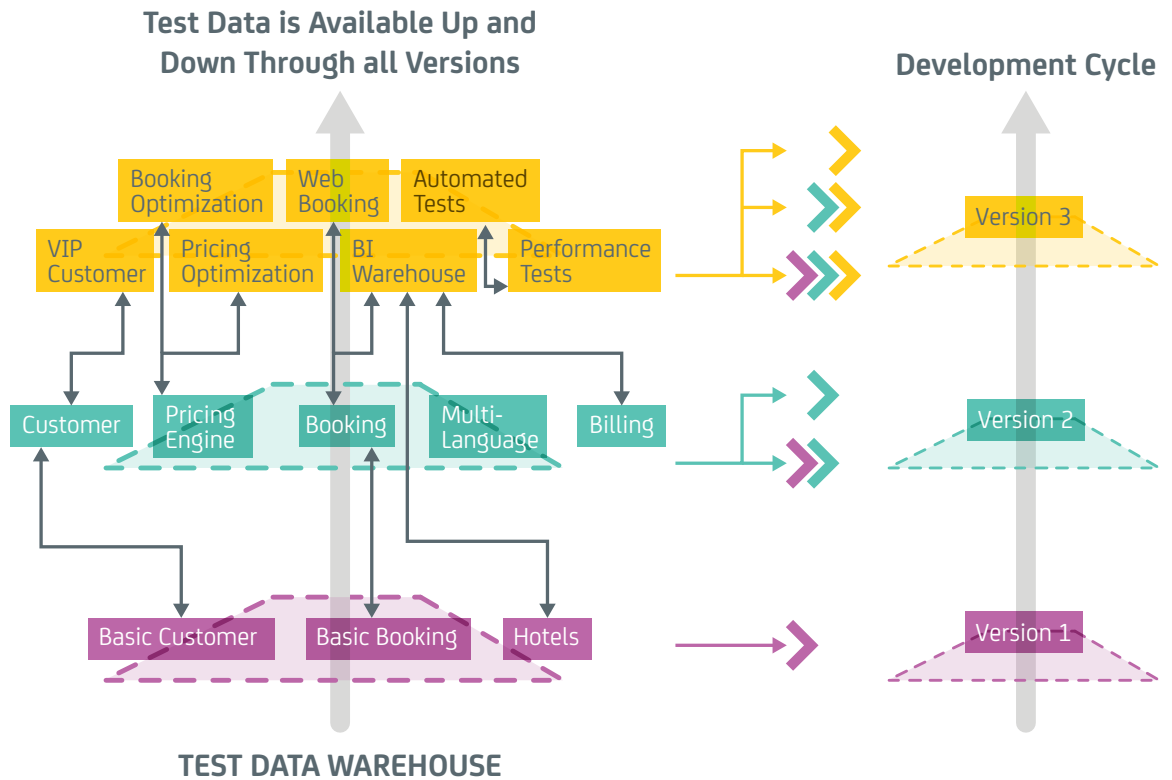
Test Data is Available Up and Down Through all Versions

Development Cycle

Booking Optimization

Web Booking

Automated Tests

VIP Customer

Pricing Optimization

BI Warehouse

Performance Tests

Version 3

Customer

Pricing Engine

Booking

Multi-Language

Billing

Version 2

Basic Customer

Basic Booking

Hotels

Version 1

TEST DATA WAREHOUSE